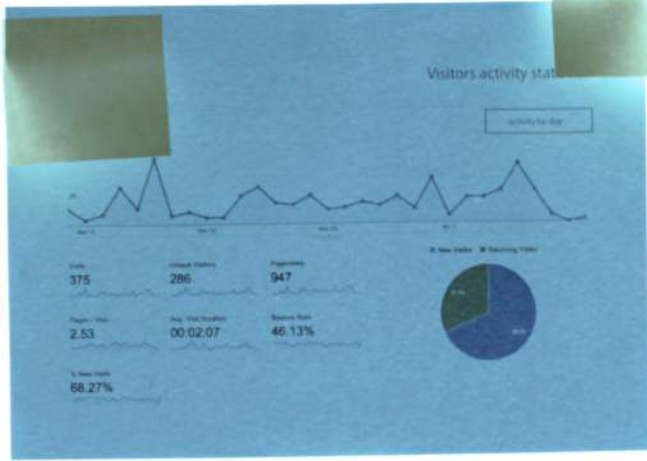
Visitors activity stat

activity by date

Visits
375

Unique Visitors
286

Pageviews
947

Pages / Visit
2.53

Avg. Visit Duration
00:02:07

Bounce Rate
46.13%

% New Visits
68.27%

New Visitor
Returning Visitor